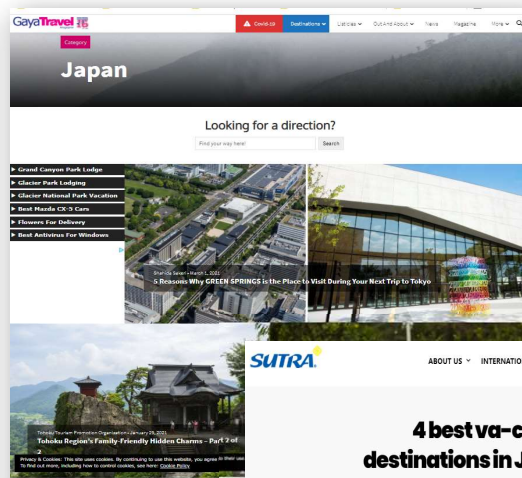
GayaTravel

Covid-19 Destinations Listicles Out And About News Magazine More

Category

Japan

Looking for a direction?

Find your way here! Search

▶ Grand Canyon Park Lodge
▶ Glacier Park Lodging
▶ Glacier National Park Vacation
▶ Best Mazda CX-5 Cars
▶ Flowers For Delivery
▶ Best Antivirus For Windows

Shahida Sakeri • March 1, 2021
5 Reasons Why GREEN SPRINGS is the Place to Visit During Your Next Trip to Tokyo

Tohoku Tourism Promotion Organization • January 26, 2021
Tohoku Region's Family-Friendly Hidden Charms – Part 2 of 2

Privacy & Cookies: This site uses cookies. By continuing to use this website, you agree to their use.
To find out more, including how to control cookies, see here: Cookie Policy

SUTRA

ABOUT US INTERNATIO

4 best va-c
destinations in J